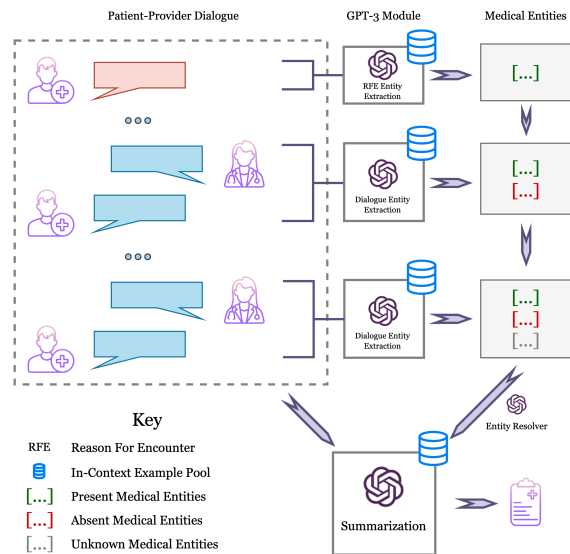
Patient-Provider Dialogue

GPT-3 Module

Medical Entities

RFE Entity Extraction

[...]

Dialogue Entity Extraction

[...]
[...]

Dialogue Entity Extraction

[...]
[...]
[...]

Entity Resolver

Key

RFE Reason For Encounter

In-Context Example Pool

[...] Present Medical Entities

[...] Absent Medical Entities

[...] Unknown Medical Entities

Summarization